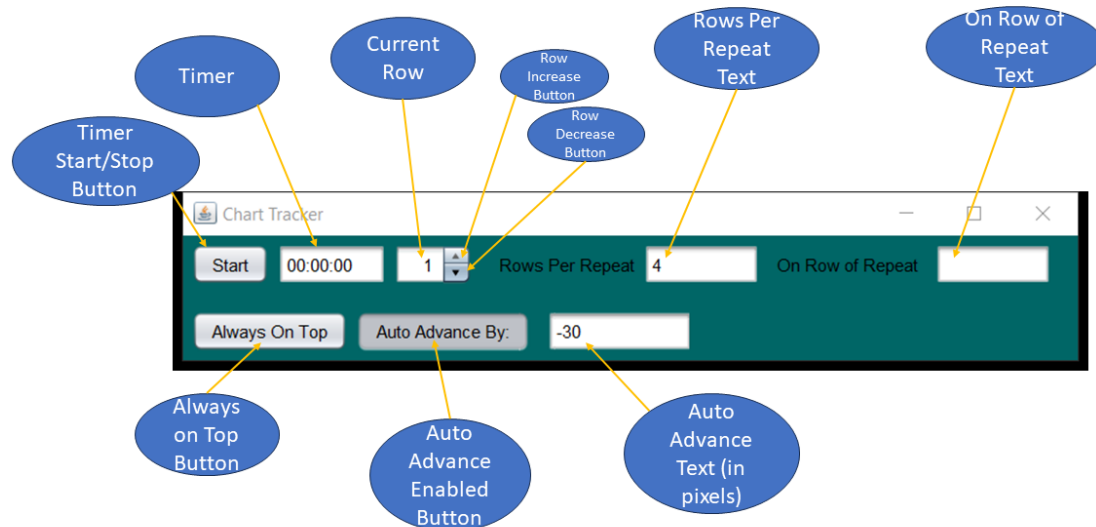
Timer Start/Stop Button

Timer

Current Row

Row Increase Button

Row Decrease Button

Rows Per Repeat Text

On Row of Repeat Text

Chart Tracker

Start

00:00:00

1

Rows Per Repeat

4

On Row of Repeat

Always On Top

Auto Advance By:

-30

Always on Top Button

Auto Advance Enabled Button

Auto Advance Text (in pixels)